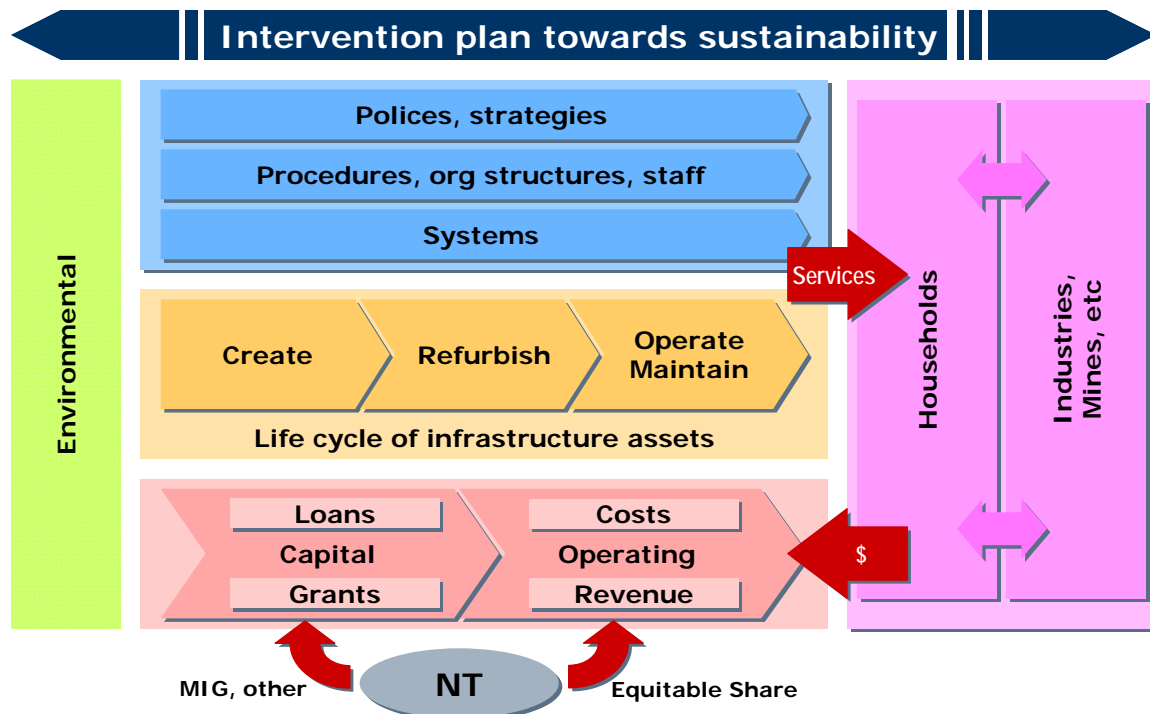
Intervention plan towards sustainability

Environmental

Polices, strategies

Procedures, org structures, staff

Systems

Services

Create

Refurbish

Operate Maintain

Life cycle of infrastructure assets

Loans

Capital

Grants

Costs

Operating

Revenue

$

Households

Industries, Mines, etc

MIG, other

NT

Equitable Share